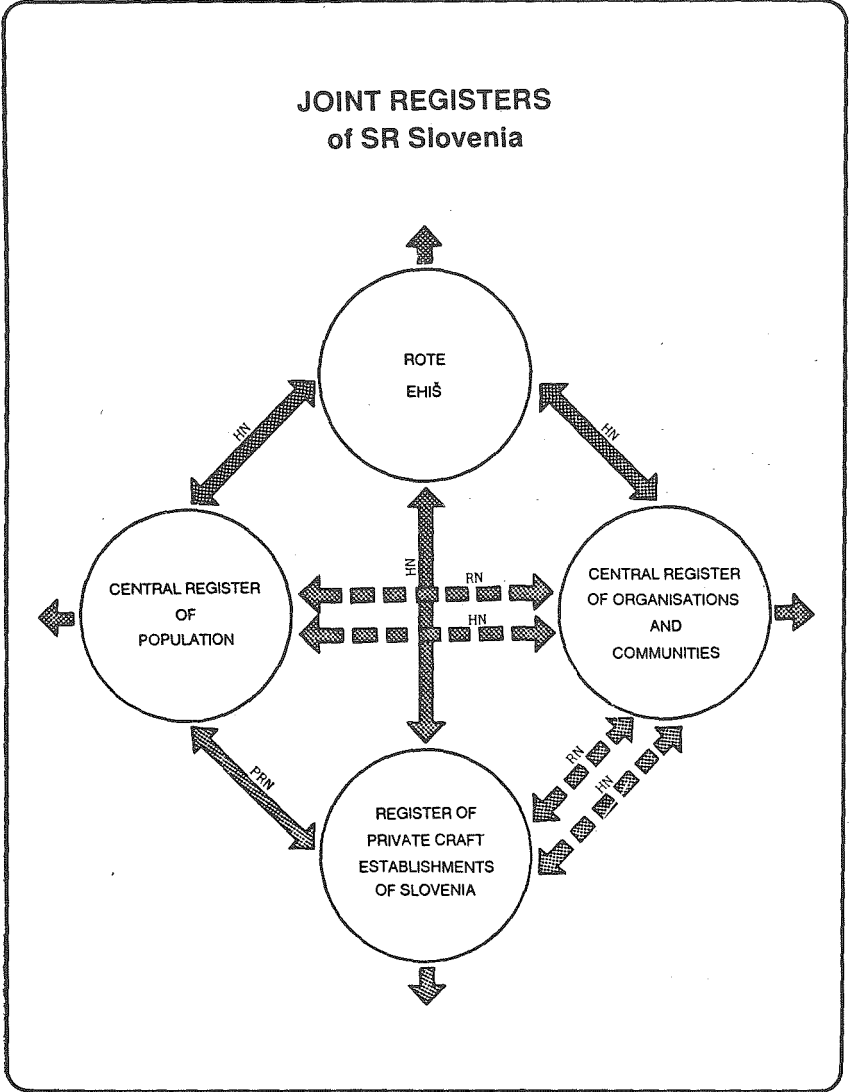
JOINT REGISTERS
of SR Slovenia

ROTE
EHIŠ

HN

HN

CENTRAL REGISTER
OF
POPULATION

HN

RN

HN

CENTRAL REGISTER
OF ORGANISATIONS
AND
COMMUNITIES

PRN

RN

HN

REGISTER OF
PRIVATE CRAFT
ESTABLISHMENTS
OF SLOVENIA